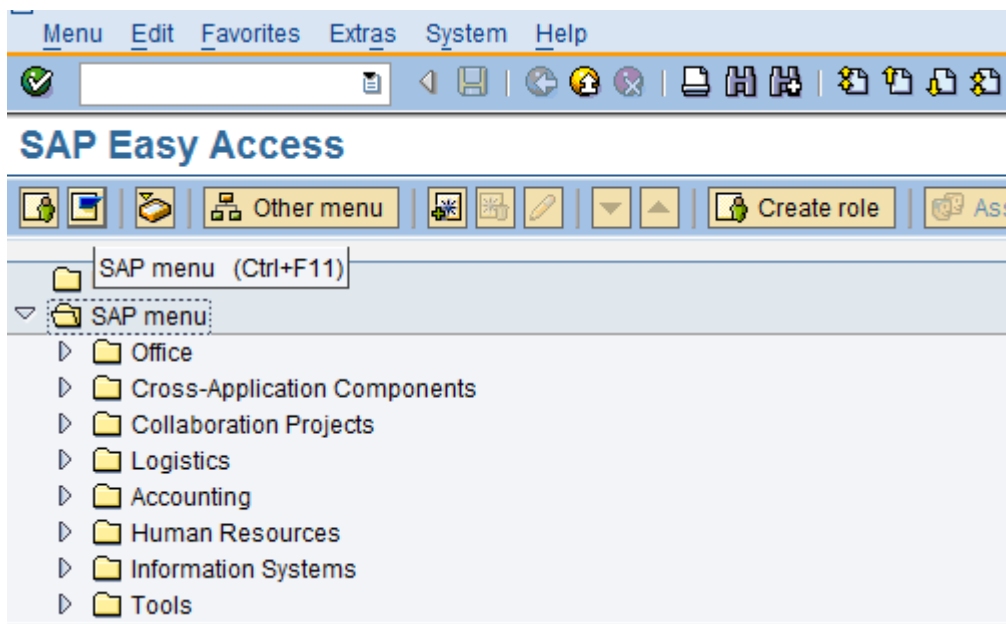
Menu Edit Favorites Extras System Help

SAP Easy Access

Other menu
Create role
Ass

SAP menu (Ctrl+F11)

SAP menu
Office
Cross-Application Components
Collaboration Projects
Logistics
Accounting
Human Resources
Information Systems
Tools